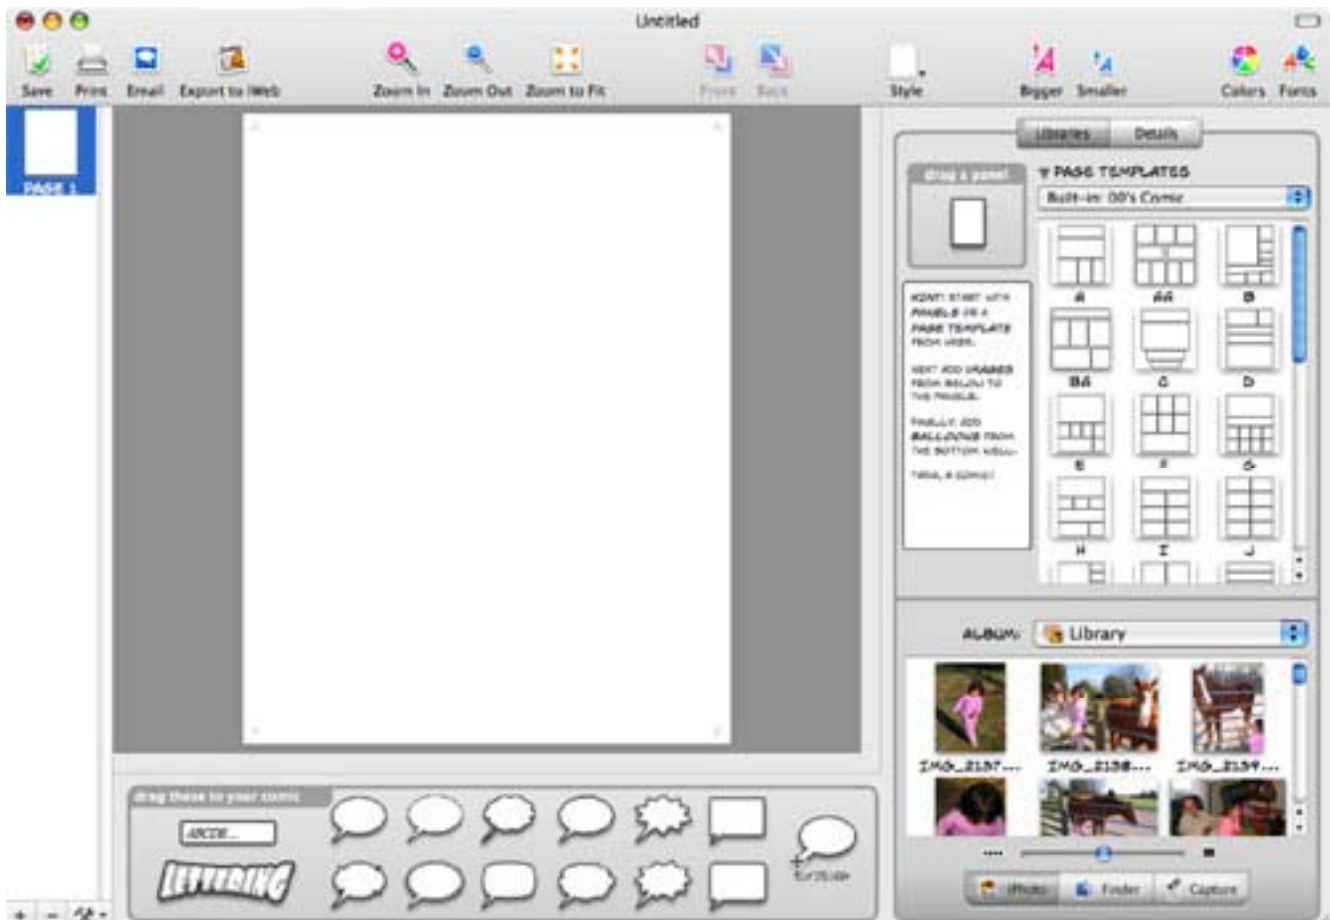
Untitled

Save Print Email Export to Web Zoom In Zoom Out Zoom to Fit Front Back Style Bigger Smaller Colors Fonts

PAGE 1

Libraries Details

Drag a panel

▼ PAGE TEMPLATES

Built-in: 00's Comic

HINT: START WITH PANELS OR A PAGE TEMPLATE FROM HERE.

NEXT ADD IMAGES FROM BELOW TO THE PANELS.

FINALLY, ADD BALLOONS FROM THE BOTTOM WELL.

TADA, A COMIC!

A AA B
BA C D
E F G
H I J

ALBUM: Library

IMG_2137... IMG_2138... IMG_2139...

iPhoto Finder Capture

drag these to your comic

ABCDE...

LETTERING

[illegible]